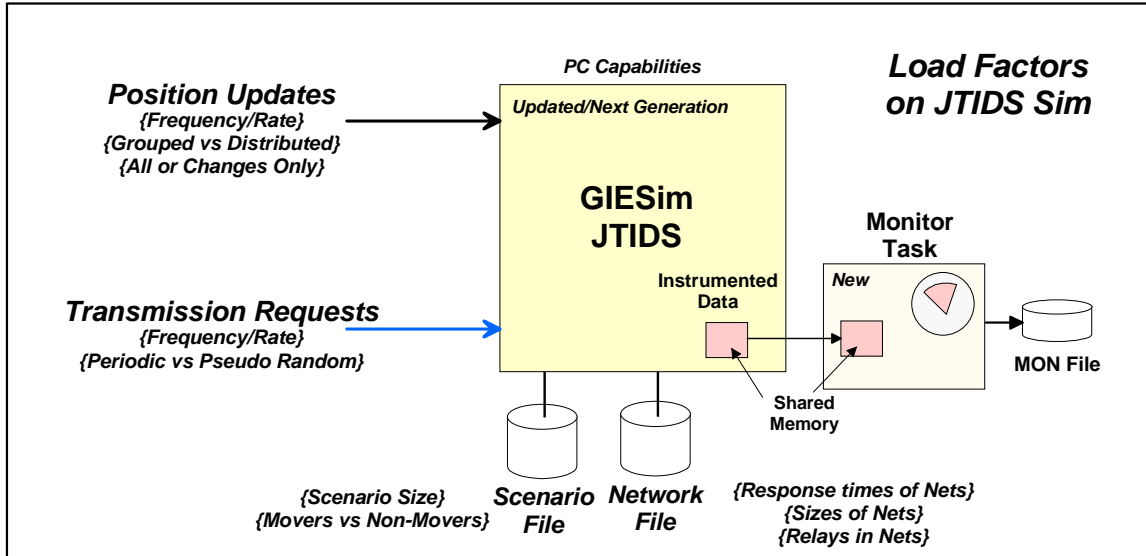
Load Factors on JTIDS Sim

PC Capabilities

Updated/Next Generation

Position Updates
{Frequency/Rate}
{Grouped vs Distributed}
{All or Changes Only}

GIESim
JTIDS

Instrumented Data

Monitor Task

New

MON File

Transmission Requests
{Frequency/Rate}
{Periodic vs Pseudo Random}

Shared Memory

{Scenario Size}
{Movers vs Non-Movers}

Scenario File

Network File

{Response times of Nets}
{Sizes of Nets}
{Relays in Nets}